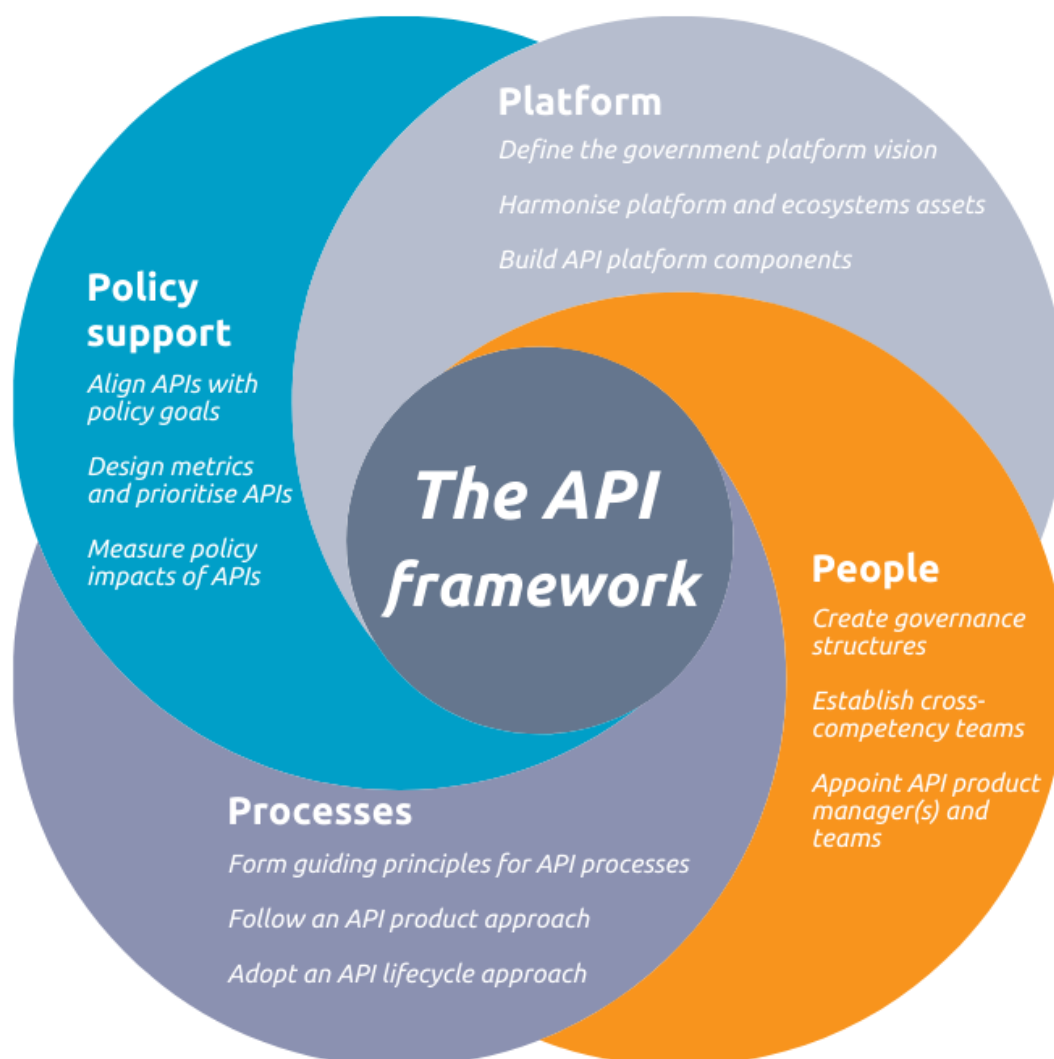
Platform

Define the government platform vision

Harmonise platform and ecosystems assets

Build API platform components

Policy support

Align APIs with policy goals

Design metrics and prioritise APIs

Measure policy impacts of APIs

The API framework

People

Create governance structures

Establish cross-competency teams

Appoint API product manager(s) and teams

Processes

Form guiding principles for API processes

Follow an API product approach

Adopt an API lifecycle approach